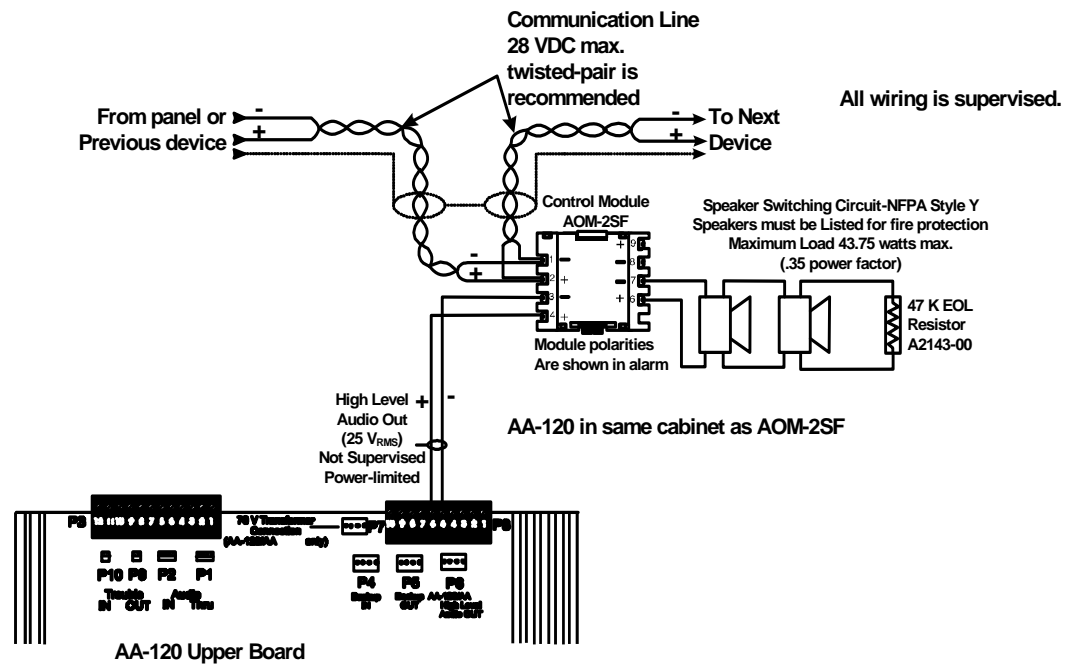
Communication Line
28 VDC max.
twisted-pair is recommended

All wiring is supervised.

From panel or Previous device

-
+

-
+

To Next Device

Control Module
AOM-2SF

Speaker Switching Circuit-NFPA Style Y
Speakers must be Listed for fire protection
Maximum Load 43.75 watts max.
(.35 power factor)

1
2
3
4
9
8
7
6

47 K EOL Resistor
A2143-00

Module polarities Are shown in alarm

High Level Audio Out
(25 $V_{RMS}$)
Not Supervised
Power-limited

+
-

AA-120 in same cabinet as AOM-2SF

P3
70 V Transformer Connection (AA-120/AA only)
P7
P8

P10 P9 P2 P1
Trouble IN OUT
Audio IN Thru

P4
Backup IN
P5
Backup OUT
P6
AA-120/AA High Level Audio OUT

AA-120 Upper Board